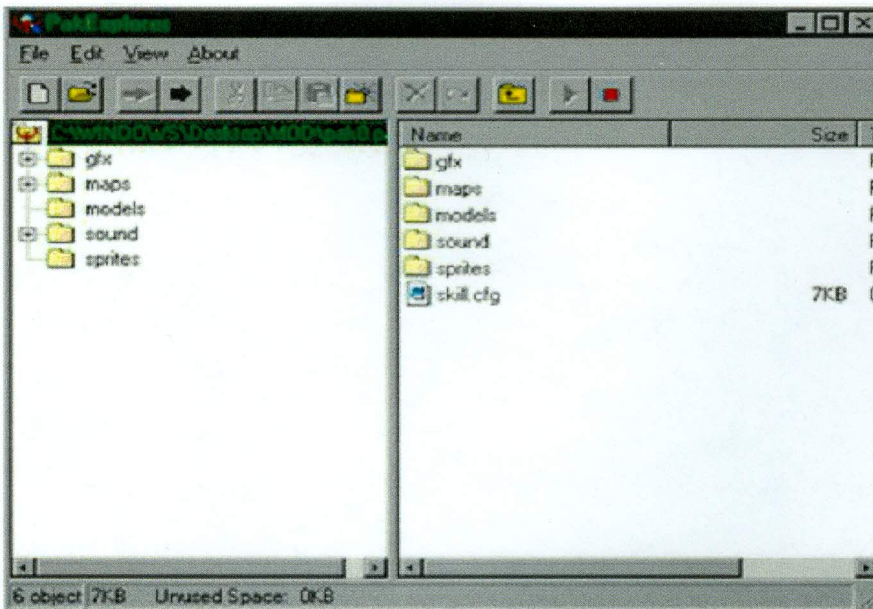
PakExplorer

File Edit View About

C:\WINDOWS\Desktop\MOD\pak0.p

gfx
maps
models
sound
sprites

| Name | Size |
|---|---|
| gfx | |
| maps | |
| models | |
| sound | |
| sprites | |
| skill.cfg | 7KB |

6 object 7KB Unused Space: 0KB